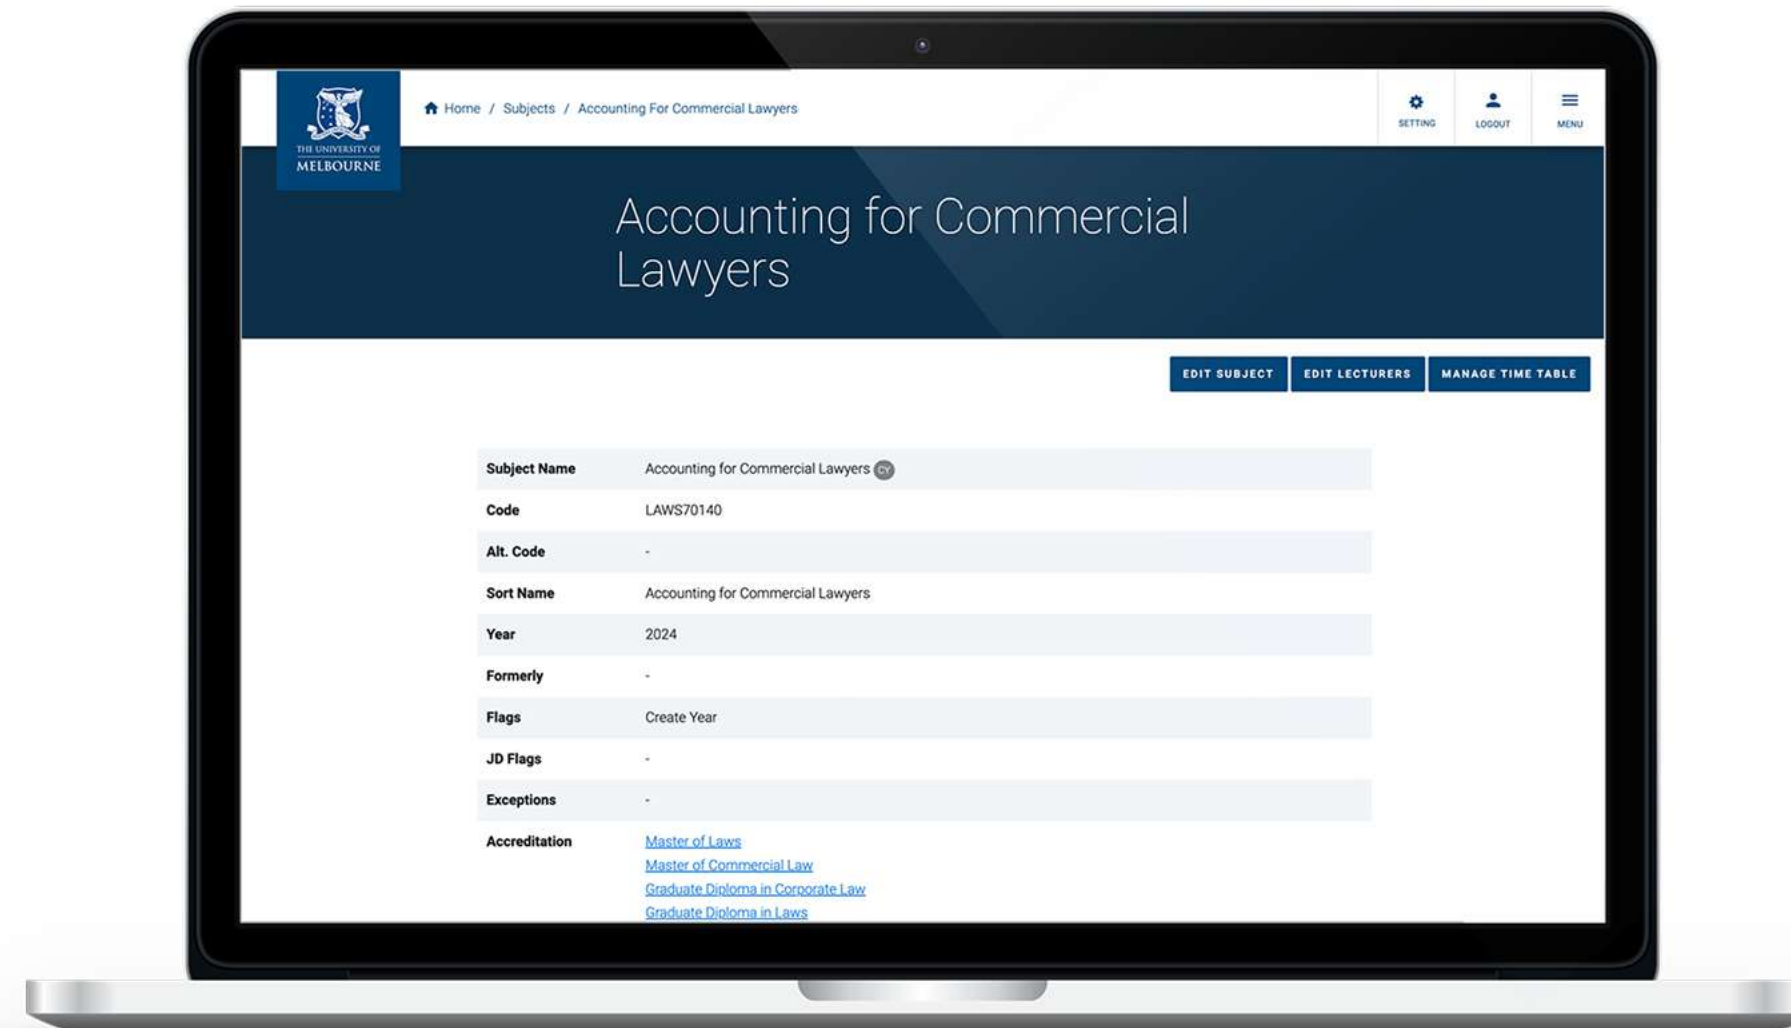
THE UNIVERSITY OF MELBOURNE

Home / Subjects / Accounting For Commercial Lawyers

SETTING LOGOUT MENU

Accounting for Commercial Lawyers

EDIT SUBJECT EDIT LECTURERS MANAGE TIME TABLE

| Subject Name | Accounting for Commercial Lawyers CY |
|---|---|
| Code | LAWS70140 |
| Alt. Code | - |
| Sort Name | Accounting for Commercial Lawyers |
| Year | 2024 |
| Formerly | - |
| Flags | Create Year |
| JD Flags | - |
| Exceptions | - |
| Accreditation | Master of Laws<br>Master of Commercial Law<br>Graduate Diploma in Corporate Law<br>Graduate Diploma in Laws |